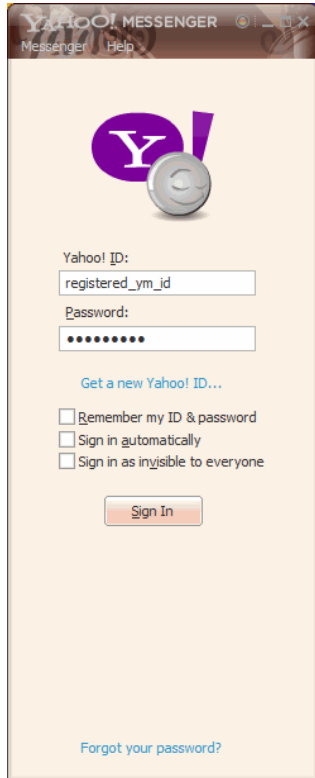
YAHOO! MESSENGER

Messenger Help

Y!

Yahoo! ID:

registered_ym_id

Password:

●●●●●●●●●

Get a new Yahoo! ID...

Remember my ID & password

Sign in automatically

Sign in as invisible to everyone

Sign In

Forgot your password?